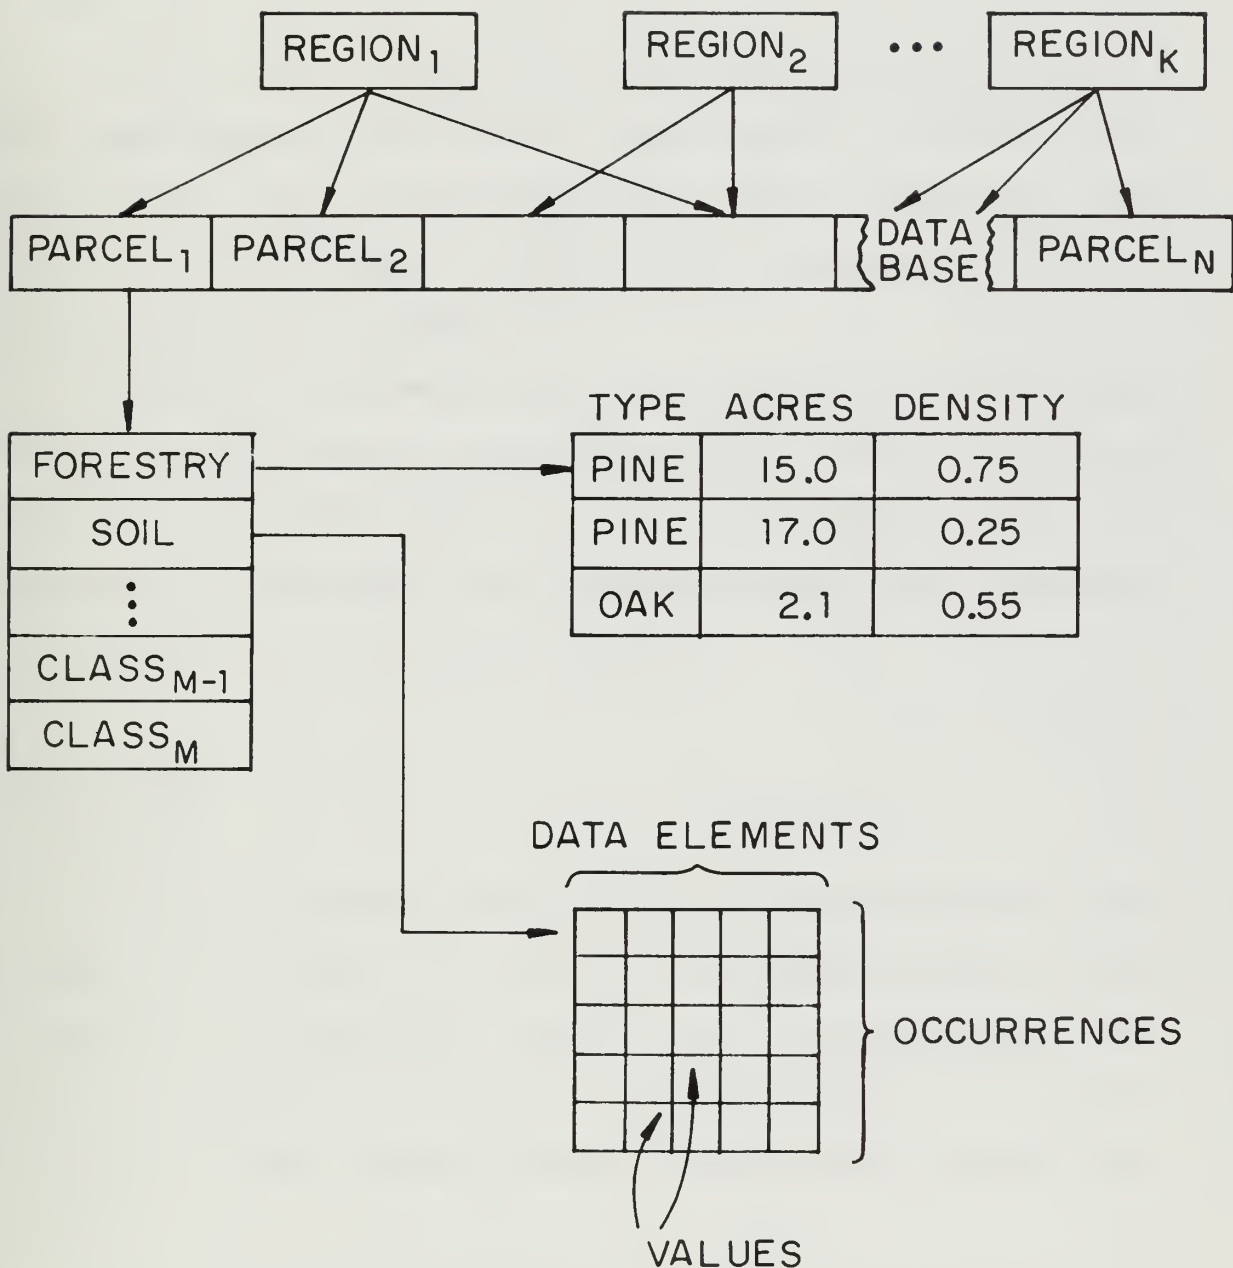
$REGION_1$ $REGION_2$ ••• $REGION_K$

$PARCEL_1$ $PARCEL_2$ DATA BASE $PARCEL_N$

FORESTRY
SOIL
⋮
$CLASS_{M-1}$
$CLASS_M$

| TYPE | ACRES | DENSITY |
|---|---|---|
| PINE | 15.0 | 0.75 |
| PINE | 17.0 | 0.25 |
| OAK | 2.1 | 0.55 |

DATA ELEMENTS

OCCURRENCES

VALUES